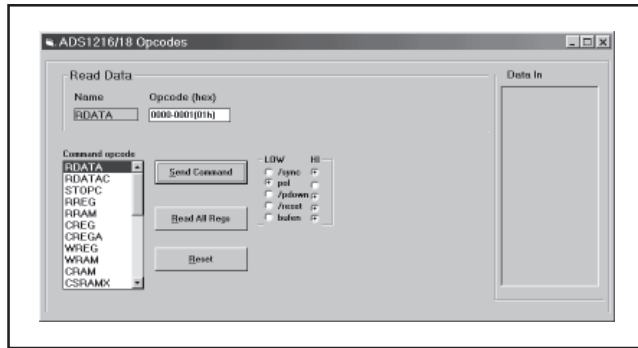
ADS1216/18 Opcodes

Read Data

Name

Opcode (hex)

RDATA

0000-0001(01h)

Data In

Command opcode

RDATA
RDATAC
STOPC
RREG
RRAM
CREG
CREGA
WREG
WRAM
CRAM
CSRAMX

Send Command

Read All Regs

Reset

LOW

HI

/sync

pol

/pdown

/reset

bufen